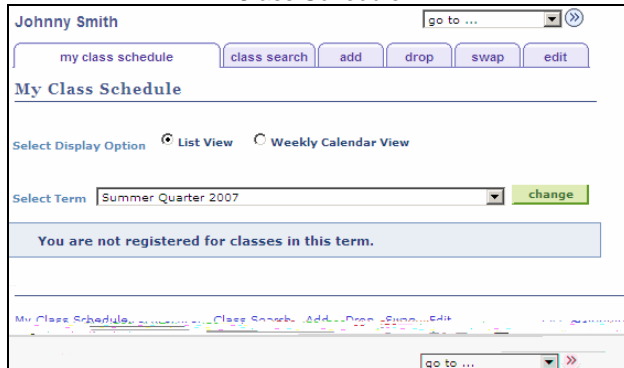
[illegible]

Johnny Smith

go to ...

my class schedule

class search

add

drop

swap

edit

My Class Schedule

Select Display Option

List View

Weekly Calendar View

Select Term

Summer Quarter 2007

change

You are not registered for classes in this term.

My Class Schedule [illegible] Class Search Add Drop Swap Edit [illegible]

go to ...